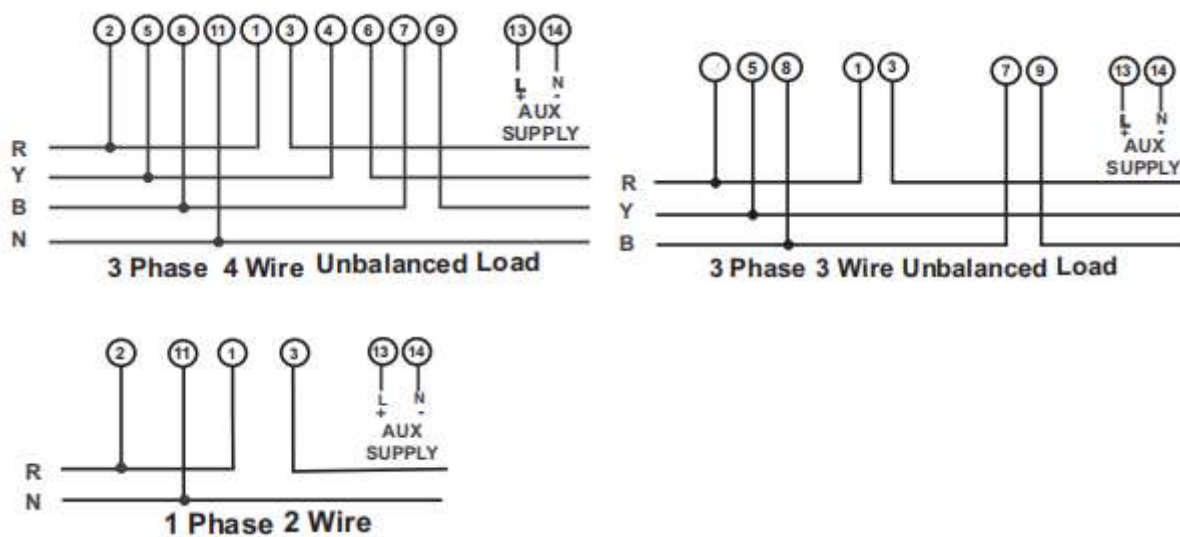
2 5 8 11 1 3 4 6 7 9

13 14

L N
+ -
AUX
SUPPLY

R
Y
B
N

3 Phase 4 Wire Unbalanced Load

5 8 1 3 7 9

13 14

L N
+ -
AUX
SUPPLY

R
Y
B

3 Phase 3 Wire Unbalanced Load

2 11 1 3

13 14

L N
+ -
AUX
SUPPLY

R
N

1 Phase 2 Wire